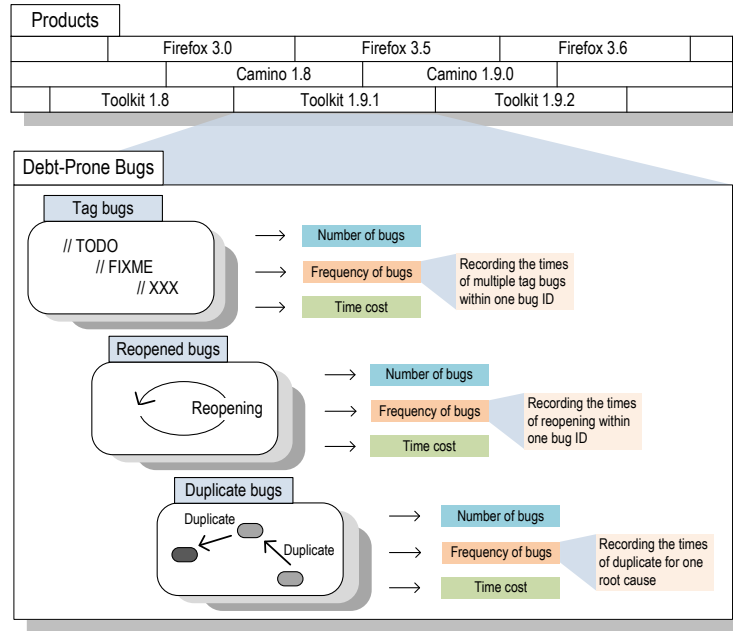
Products

Firefox 3.0 | Firefox 3.5 | Firefox 3.6

Camino 1.8 | Camino 1.9.0

Toolkit 1.8 | Toolkit 1.9.1 | Toolkit 1.9.2

Debt-Prone Bugs

Tag bugs

// TODO
// FIXME
// XXX

Number of bugs
Frequency of bugs
Time cost

Recording the times of multiple tag bugs within one bug ID

Reopened bugs

Reopening

Number of bugs
Frequency of bugs
Time cost

Recording the times of reopening within one bug ID

Duplicate bugs

Duplicate
Duplicate

Number of bugs
Frequency of bugs
Time cost

Recording the times of duplicate for one root cause